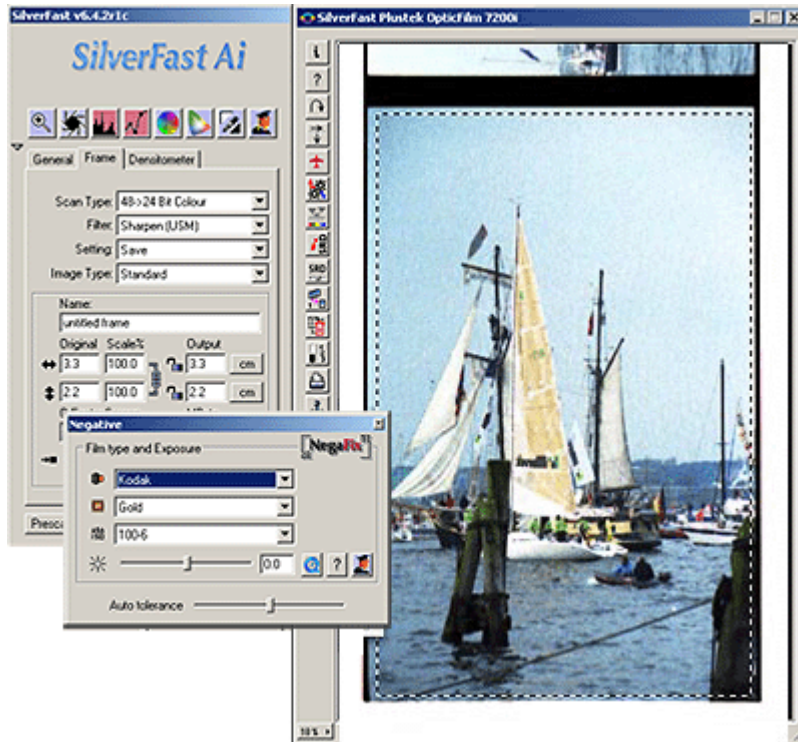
SilverFast v6.4.2r1c

SilverFast Ai

General | Frame | Densitometer

Scan Type: 48->24 Bit Colour

Filter: Sharpen (USM)

Setting: Save

Image Type: Standard

Name:

untitled frame

Original | Scale% | Output

3.3 | 100.0 | 3.3 | cm

2.2 | 100.0 | 2.2 | cm

Prescan

Negative

Film type and Exposure

NegaFix

Kodak

Gold

100-6

0.0

?

Auto tolerance

SilverFast Plustek OpticFilm 7200i

i

?

SMD

10%